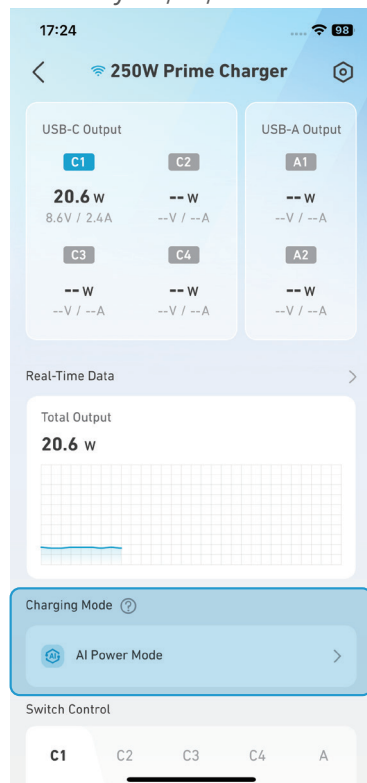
17:24

98

250W Prime Charger

USB-C Output

C1

20.6 W

8.6V / 2.4A

C2

-- W

--V / --A

C3

-- W

--V / --A

C4

-- W

--V / --A

USB-A Output

A1

-- W

--V / --A

A2

-- W

--V / --A

Real-Time Data

Total Output

20.6 W

Charging Mode

AI Power Mode

Switch Control

C1 C2 C3 C4 A